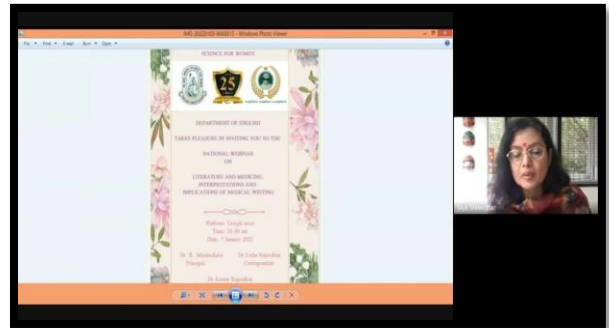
IMG-20220105-WA0015 - Windows Photo Viewer

File ▾ Print ▾ E-mail Burn ▾ Open ▾

SCIENCE FOR WOMEN

25

DEPARTMENT OF ENGLISH

TAKES PLEASURE IN INVITING YOU TO THE

NATIONAL WEBINAR
ON

LITERATURE AND MEDICINE: INTERPRETATIONS AND IMPLICATIONS OF MEDICAL WRITING

Platform: Google meet
Time: 10.00 am
Date: 7 January 2022

Dr. R. Meenakshi
Principal

Dr. Latha Rajendran
Correspondent

Dr. Kumar Rajendran